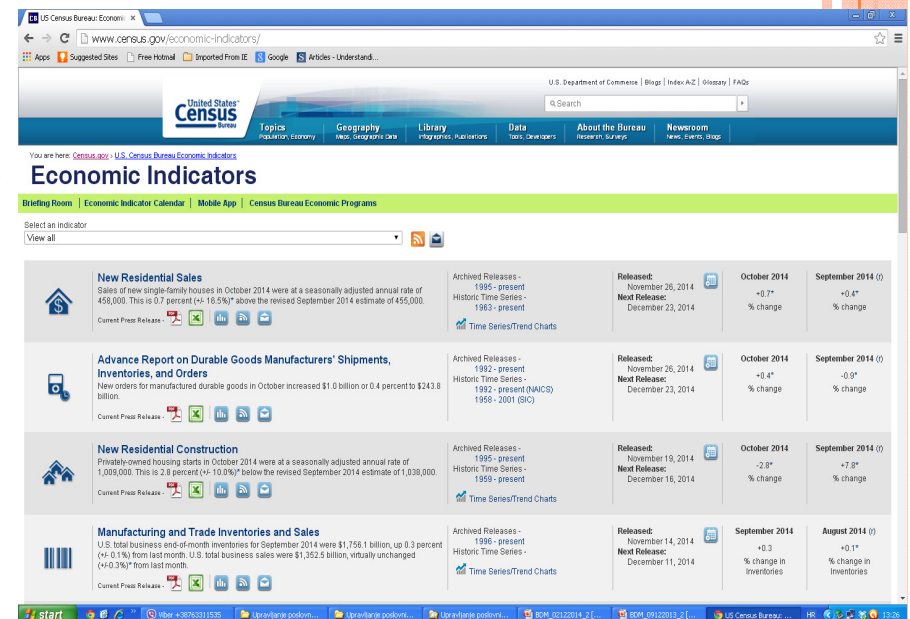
US Census Bureau: Economi ×

www.census.gov/economic-indicators/

Apps Suggested Sites Free Hotmail Imported From IE Google Articles - Understandi...

U.S. Department of Commerce | Blogs | Index A-Z | Glossary | FAQs

United States Census Bureau

Search

Topics Population, Economy
Geography Maps, Geographic Data
Library Infographics, Publications
Data Tools, Developers
About the Bureau Research, Surveys
Newsroom News, Events, Blogs

You are here: Census.gov › U.S. Census Bureau Economic Indicators

Economic Indicators

Briefing Room | Economic Indicator Calendar | Mobile App | Census Bureau Economic Programs

Select an indicator
View all

New Residential Sales
Sales of new single-family houses in October 2014 were at a seasonally adjusted annual rate of 458,000. This is 0.7 percent (+/- 16.5%)* above the revised September 2014 estimate of 455,000.
Current Press Release -
Archived Releases - 1995 - present
Historic Time Series - 1963 - present
Time Series/Trend Charts
Released: November 26, 2014
Next Release: December 23, 2014
October 2014 +0.7* % change
September 2014 (r) +0.4* % change

Advance Report on Durable Goods Manufacturers' Shipments, Inventories, and Orders
New orders for manufactured durable goods in October increased $1.0 billion or 0.4 percent to $243.8 billion.
Current Press Release -
Archived Releases - 1992 - present
Historic Time Series - 1992 - present (NAICS) 1958 - 2001 (SIC)
Released: November 26, 2014
Next Release: December 23, 2014
October 2014 +0.4* % change
September 2014 (r) -0.9* % change

New Residential Construction
Privately-owned housing starts in October 2014 were at a seasonally adjusted annual rate of 1,009,000. This is 2.8 percent (+/- 10.0%)* below the revised September 2014 estimate of 1,038,000.
Current Press Release -
Archived Releases - 1995 - present
Historic Time Series - 1959 - present
Time Series/Trend Charts
Released: November 19, 2014
Next Release: December 16, 2014
October 2014 -2.8* % change
September 2014 (r) +7.8* % change

Manufacturing and Trade Inventories and Sales
U.S. total business end-of-month inventories for September 2014 were $1,756.1 billion, up 0.3 percent (+/- 0.1%) from last month. U.S. total business sales were $1,352.5 billion, virtually unchanged (+/-0.3%)* from last month.
Current Press Release -
Archived Releases - 1996 - present
Historic Time Series -
Time Series/Trend Charts
Released: November 14, 2014
Next Release: December 11, 2014
September 2014 +0.3 % change in Inventories
August 2014 (r) +0.1* % change in Inventories

start Viber +38763311535 Upravljanje poslovni... Upravljanje poslovni... Upravljanje poslovni... BDM_02122014_2 [... BDM_09122013_2 [... US Census Bureau: ... HR 13:26